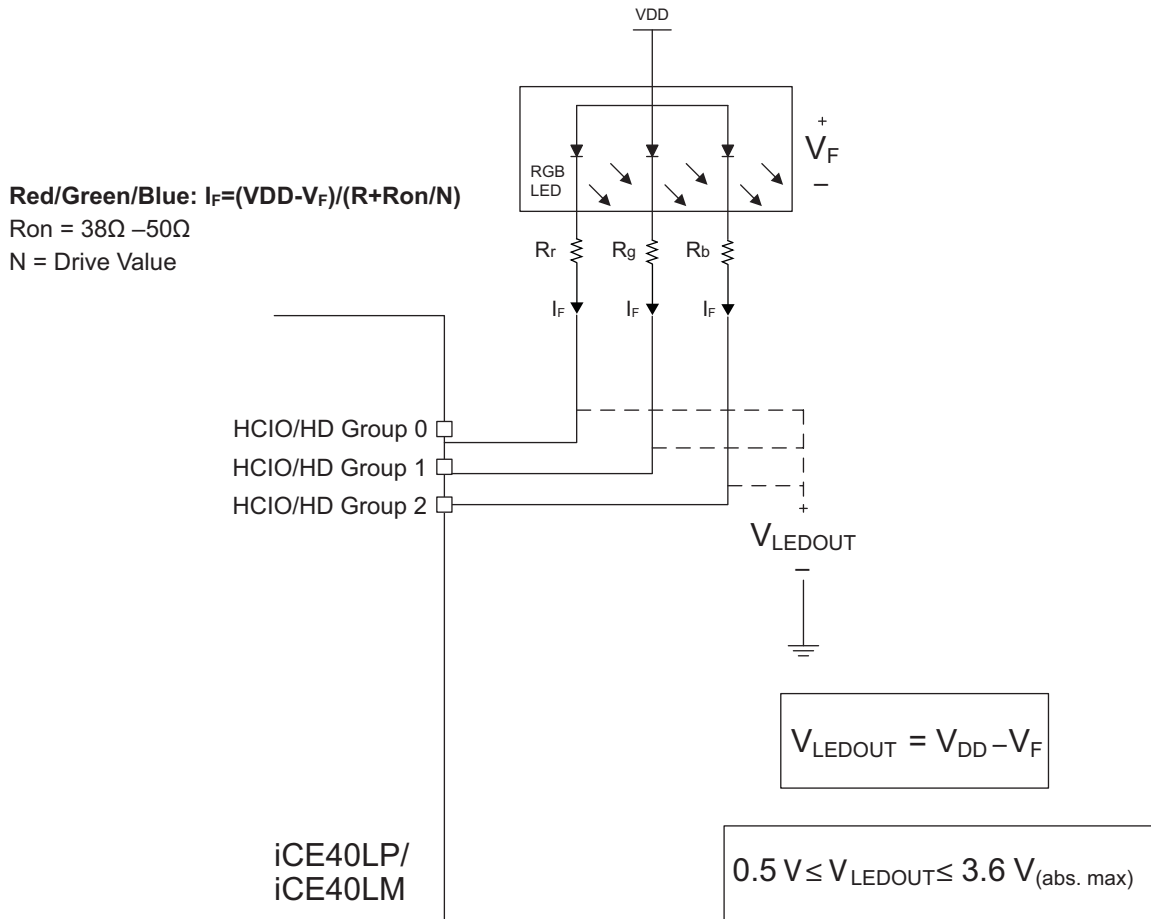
VDD

RGB LED

+
$V_F$
–

Red/Green/Blue: $I_F$=(VDD-$V_F$)/(R+Ron/N)
Ron = 38Ω –50Ω
N = Drive Value

$R_r$ $R_g$ $R_b$

$I_F$ $I_F$ $I_F$

HCIO/HD Group 0
HCIO/HD Group 1
HCIO/HD Group 2

+
$V_{LEDOUT}$
–

$V_{LEDOUT} = V_{DD} – V_F$

iCE40LP/
iCE40LM

$0.5 V \leq V_{LEDOUT} \leq 3.6 V_{(abs. max)}$